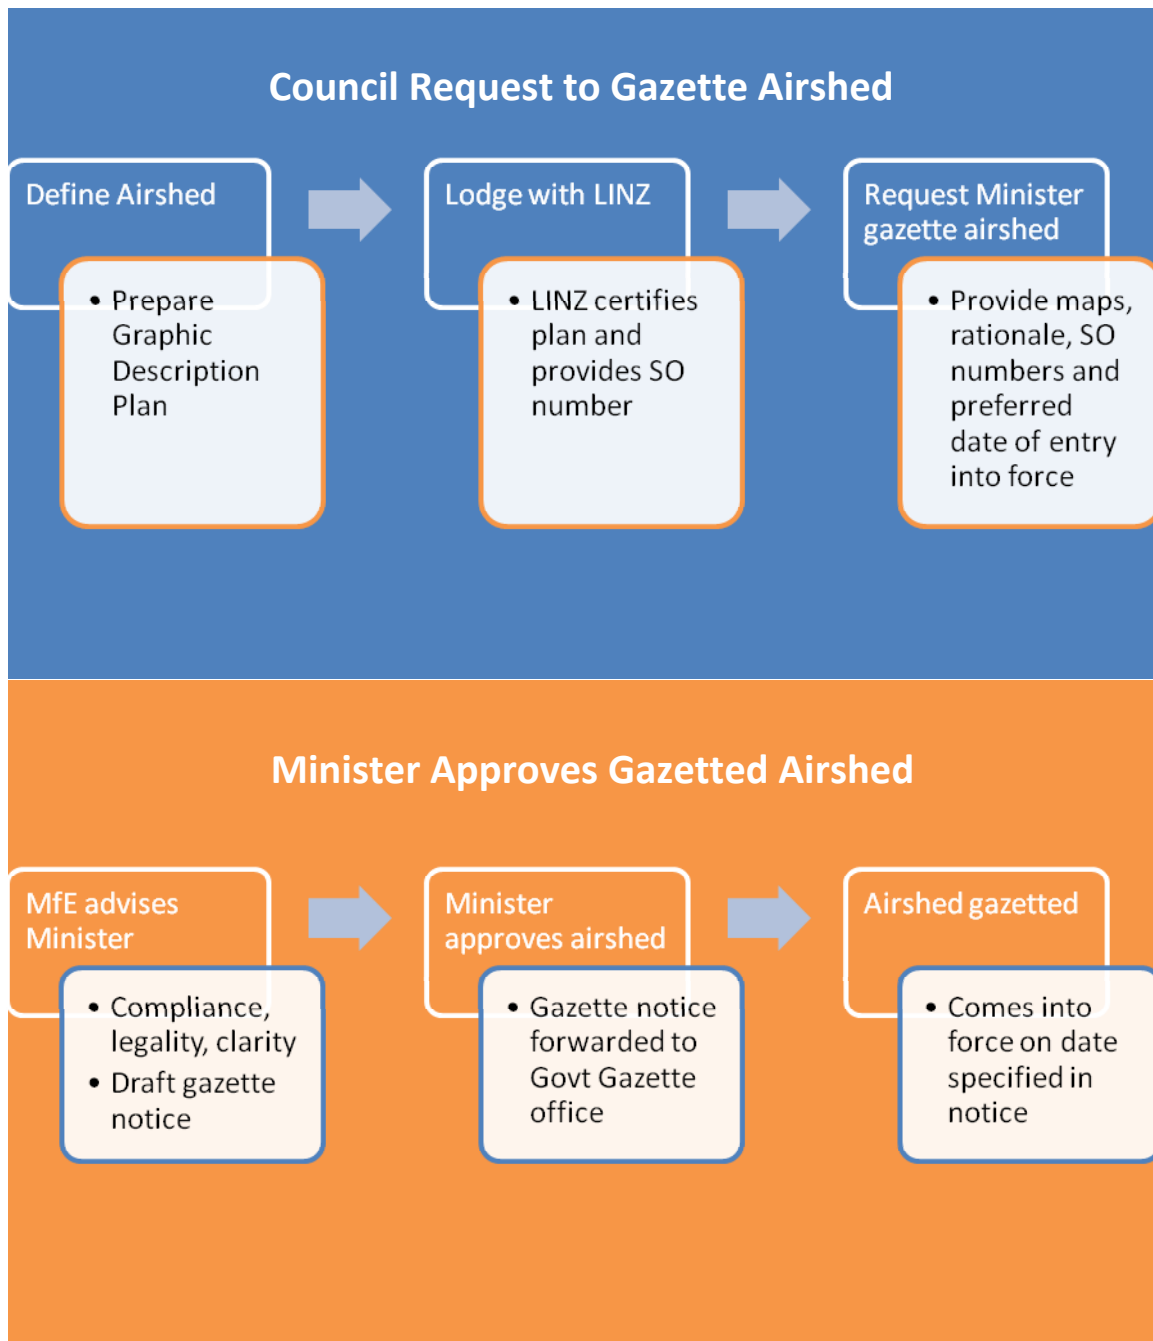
Council Request to Gazette Airshed

Define Airshed

- Prepare Graphic Description Plan

Lodge with LINZ

- LINZ certifies plan and provides SO number

Request Minister gazette airshed

- Provide maps, rationale, SO numbers and preferred date of entry into force

Minister Approves Gazetted Airshed

MfE advises Minister

- Compliance, legality, clarity
- Draft gazette notice

Minister approves airshed

- Gazette notice forwarded to Govt Gazette office

Airshed gazetted

- Comes into force on date specified in notice